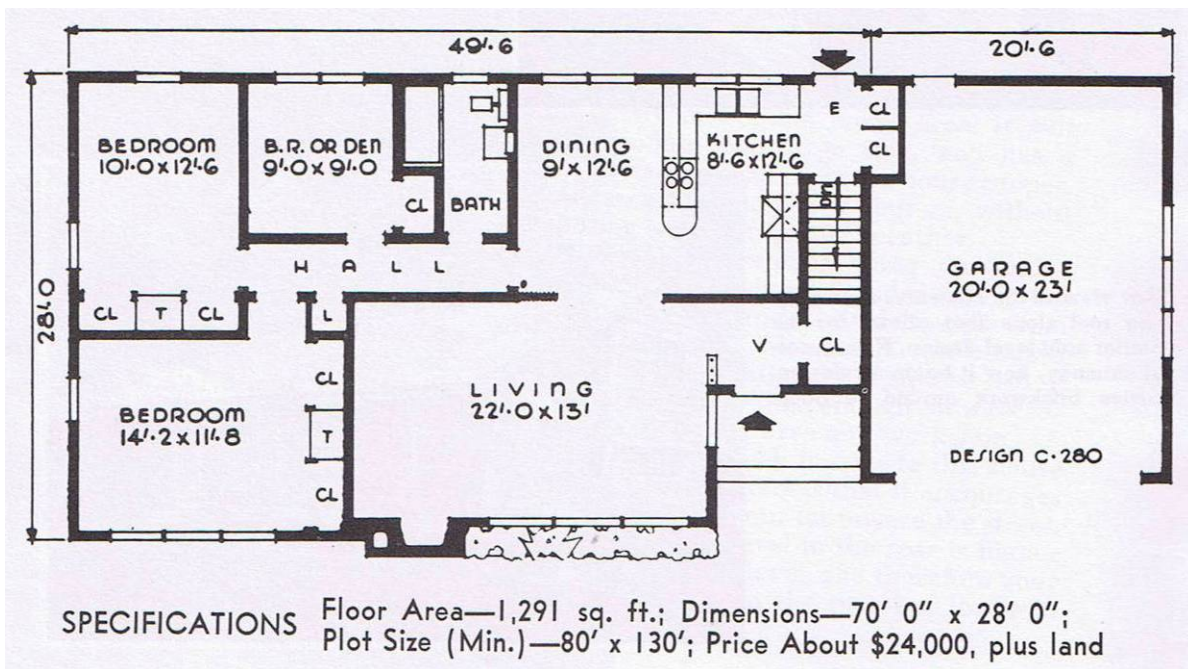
49'-6
20'-6
BEDROOM
10'-0x12'-6
B.R. OR DEN
9'-0x9'-0
CL
BATH
DINING
9'x12'-6
KITCHEN
8'-6x12'-6
E
CL
CL
DN
HALL
28'-0
CL
T
CL
L
GARAGE
20'-0x23'
V
CL
CL
LIVING
22'-0x13'
BEDROOM
14'-2x11'-8
T
CL
DESIGN C-280

SPECIFICATIONS Floor Area—1,291 sq. ft.; Dimensions—70' 0" x 28' 0"; Plot Size (Min.)—80' x 130'; Price About $24,000, plus land